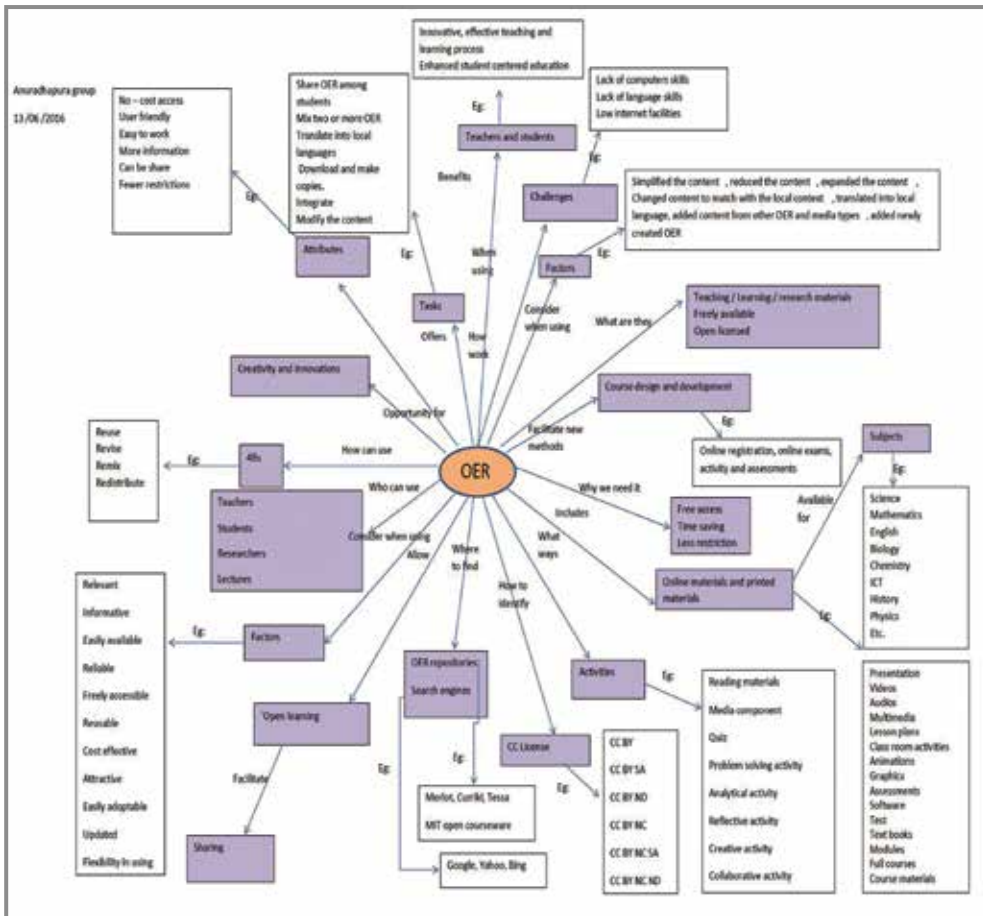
Anuradhapura group
13/06/2016

No – cost access
User friendly
Easy to work
More information
Can be share
Fewer restrictions

Eg:

Attributes

Share OER among students
Mix two or more OER
Translate into local languages
Download and make copies.
Integrate
Modify the content

Eg:

Tasks

Offers

Innovative, effective teaching and learning process
Enhanced student centered education

Eg:

Teachers and students

Benefits

When using

How work

Lack of computers skills
Lack of language skills
Low internet facilities

Eg:

Challenges

Factors

Eg:

Simplified the content , reduced the content , expanded the content , Changed content to match with the local content , translated into local language, added content from other OER and media types , added newly created OER

Consider when using

What are they

Teaching / Learning / research materials
Freely available
Open licensed

Creativity and innovations

Opportunity for

Course design and development

Facilitate new methods

Eg:

Online registration, online exams, activity and assessments

Subjects

Eg:

Reuse
Revise
Remix
Redistribute

Eg:

4Rs

How can use

OER

Who can use

Teachers
Students
Researchers
Lectures

Consider when using

Allow

Why we need it

Includes

Free access
Time saving
Less restriction

Available for

Science
Mathematics
English
Biology
Chemistry
ICT
History
Physics
Etc.

What ways

Online materials and printed materials

Eg:

Relevant
Informative
Easily available
Reliable
Freely accessible
Reusable
Cost effective
Attractive
Easily adoptable
Updated
Flexibility in using

Eg:

Factors

Where to find

OER repositories
Search engines

How to identify

Activities

Eg:

Reading materials
Media component
Quiz
Problem solving activity
Analytical activity
Reflective activity
Creative activity
Collaborative activity

Presentation
Videos
Audios
Multimedia
Lesson plans
Class room activities
Animations
Graphics
Assessments
Software
Test
Text books
Modules
Full courses
Course materials

Open learning

Facilitate

Sharing

Eg:

Eg:

Merlot, Curriki, Tessa
MIT open courseware

Google, Yahoo, Bing

CC License

Eg:

CC BY
CC BY SA
CC BY ND
CC BY NC
CC BY NC SA
CC BY NC ND